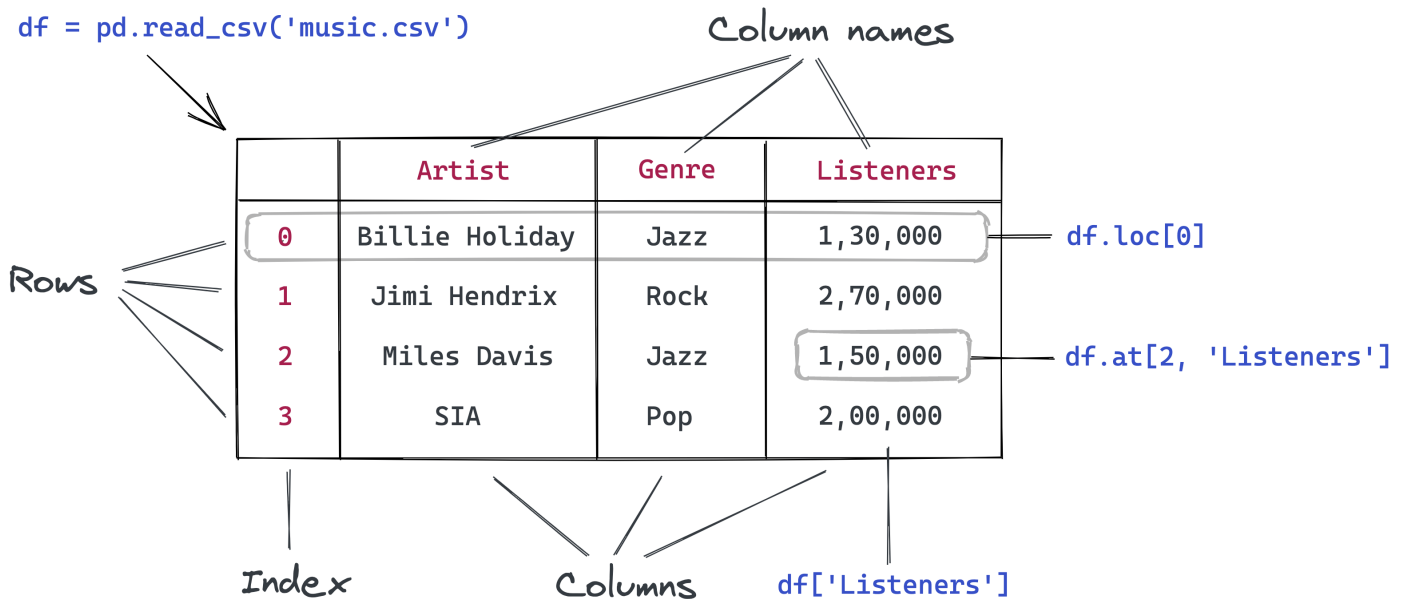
df = pd.read_csv('music.csv')

Column names

|  | Artist | Genre | Listeners |
|---|---|---|---|
| 0 | Billie Holiday | Jazz | 1,30,000 |
| 1 | Jimi Hendrix | Rock | 2,70,000 |
| 2 | Miles Davis | Jazz | 1,50,000 |
| 3 | SIA | Pop | 2,00,000 |

Rows

df.loc[0]

df.at[2, 'Listeners']

Index

Columns

df['Listeners']